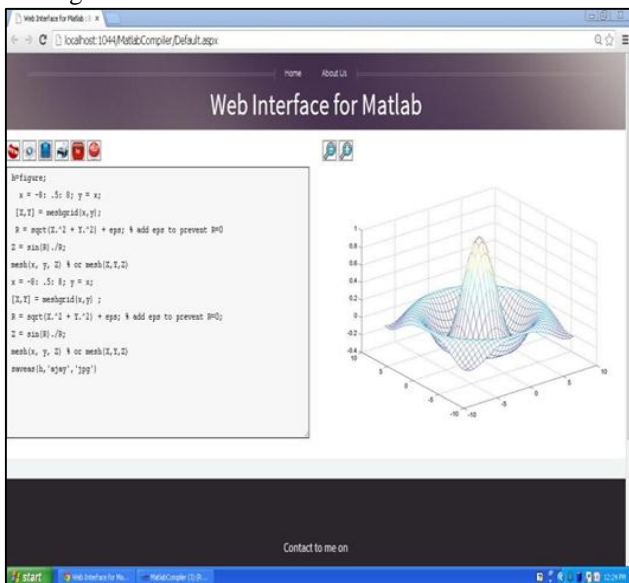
Web Interface for Matlab ×

localhost:1044/MatlabCompiler/Default.aspx

Home About Us

Web Interface for Matlab

h=figure;
x = -8: .5: 8; y = x;
[X,Y] = meshgrid(x,y);
R = sqrt(X.^2 + Y.^2) + eps; % add eps to prevent R=0
Z = sin(R)./R;
mesh(x, y, Z) % or mesh(X,Y,Z)
x = -8: .5: 8; y = x;
[X,Y] = meshgrid(x,y) ;
R = sqrt(X.^2 + Y.^2) + eps; % add eps to prevent R=0;
Z = sin(R)./R;
mesh(x, y, Z) % or mesh(X,Y,Z)
saveas(h,'ajay','jpg')

1
0.8
0.6
0.4
0.2
0
-0.2
-0.4
10
5
0
-5
-10
-10
-5
0
5
10

Contact to me on

start Web Interface for Ma... MatlabCompiler (3) [R... 12:24 PM